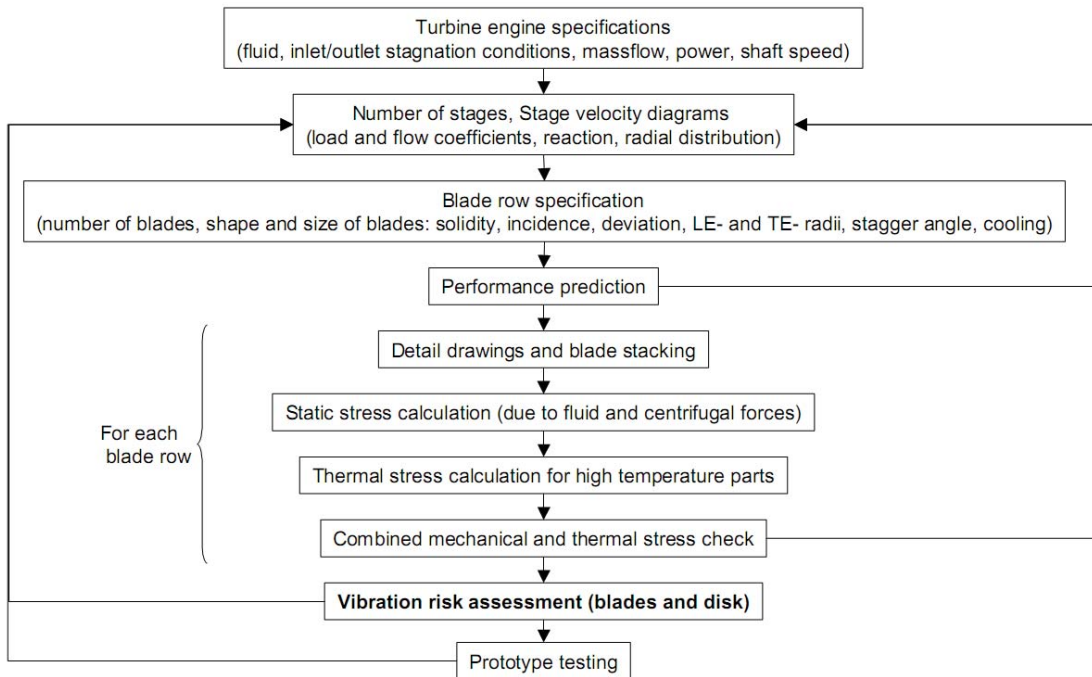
Turbine engine specifications
(fluid, inlet/outlet stagnation conditions, massflow, power, shaft speed)

Number of stages, Stage velocity diagrams
(load and flow coefficients, reaction, radial distribution)

Blade row specification
(number of blades, shape and size of blades: solidity, incidence, deviation, LE- and TE- radii, stagger angle, cooling)

Performance prediction

For each blade row

Detail drawings and blade stacking

Static stress calculation (due to fluid and centrifugal forces)

Thermal stress calculation for high temperature parts

Combined mechanical and thermal stress check

**Vibration risk assessment (blades and disk)**

Prototype testing